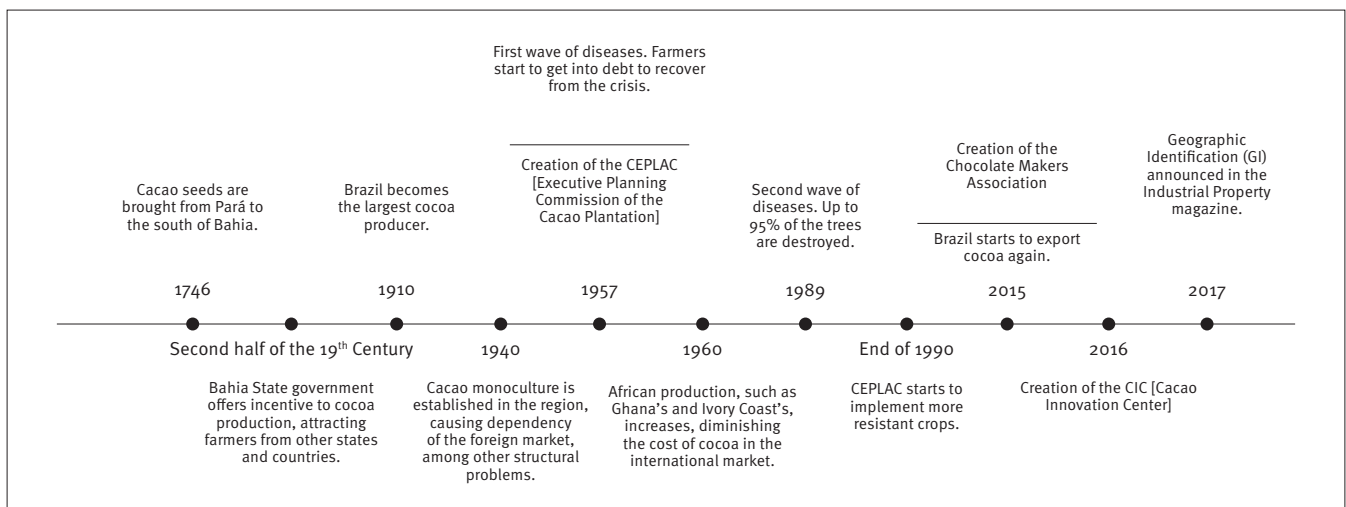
First wave of diseases. Farmers start to get into debt to recover from the crisis.

Cacao seeds are brought from Pará to the south of Bahia.

Brazil becomes the largest cocoa producer.

Creation of the CEPLAC [Executive Planning Commission of the Cacao Plantation]

Second wave of diseases. Up to 95% of the trees are destroyed.

Creation of the Chocolate Makers Association

Brazil starts to export cocoa again.

Geographic Identification (GI) announced in the Industrial Property magazine.

1746

1910

1957

1989

2015

2017

Second half of the 19$^{th}$ Century

1940

1960

End of 1990

2016

Bahia State government offers incentive to cocoa production, attracting farmers from other states and countries.

Cacao monoculture is established in the region, causing dependency of the foreign market, among other structural problems.

African production, such as Ghana's and Ivory Coast's, increases, diminishing the cost of cocoa in the international market.

CEPLAC starts to implement more resistant crops.

Creation of the CIC [Cacao Innovation Center]